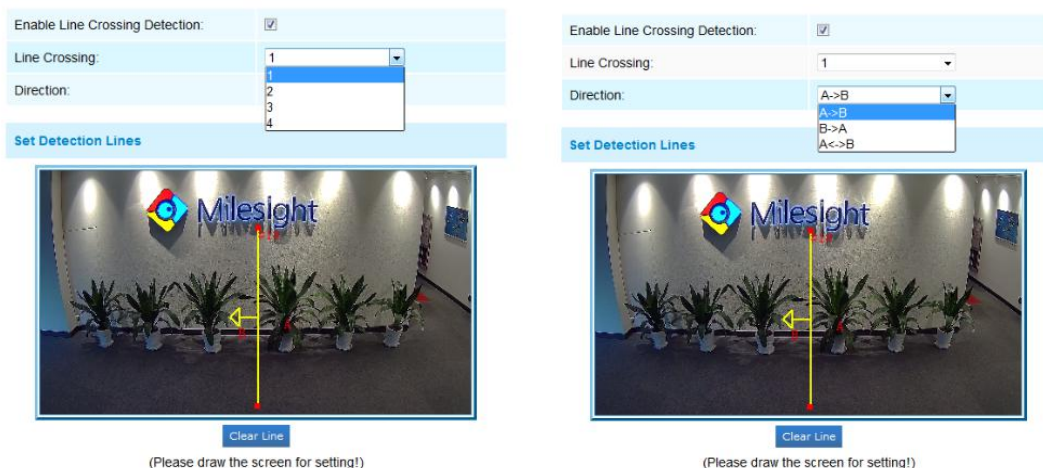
Enable Line Crossing Detection: ☑

Line Crossing: 1

1
2
3
4

Direction:

Set Detection Lines

Milesight

Clear Line

(Please draw the screen for setting!)

Enable Line Crossing Detection: ☑

Line Crossing: 1

Direction: A->B

A->B
B->A
A<->B

Set Detection Lines

Milesight

Clear Line

(Please draw the screen for setting!)